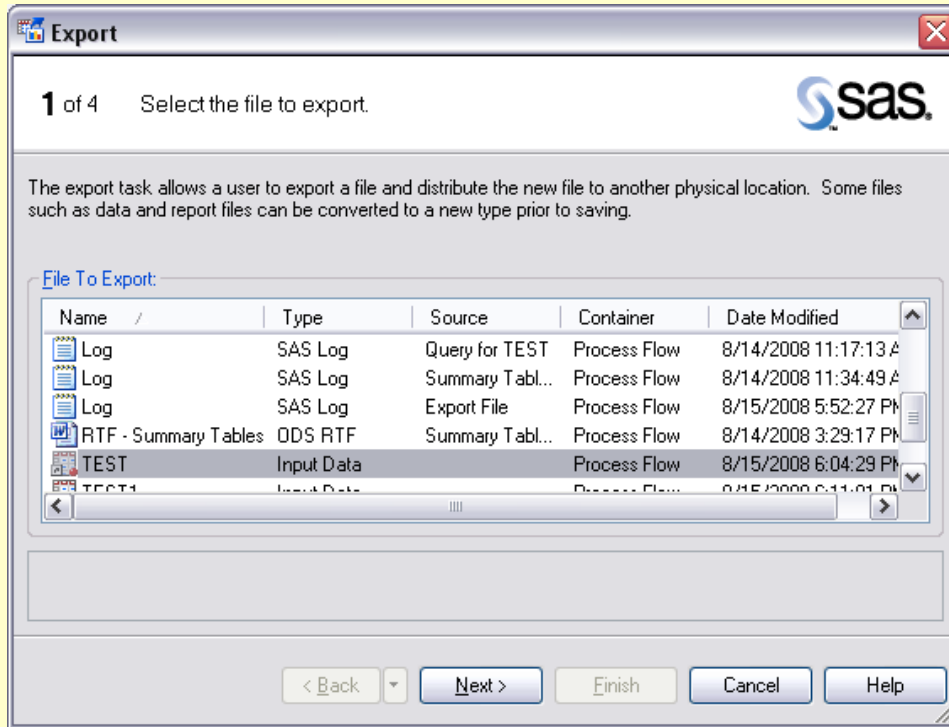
Export

1 of 4 Select the file to export.

sas.

The export task allows a user to export a file and distribute the new file to another physical location. Some files such as data and report files can be converted to a new type prior to saving.

File To Export:

| Name | Type | Source | Container | Date Modified |
|---|---|---|---|---|
| Log | SAS Log | Query for TEST | Process Flow | 8/14/2008 11:17:13 A |
| Log | SAS Log | Summary Tabl... | Process Flow | 8/14/2008 11:34:49 A |
| Log | SAS Log | Export File | Process Flow | 8/15/2008 5:52:27 PM |
| RTF - Summary Tables | ODS RTF | Summary Tabl... | Process Flow | 8/14/2008 3:29:17 PM |
| TEST | Input Data | | Process Flow | 8/15/2008 6:04:29 PM |
| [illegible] | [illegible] | | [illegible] | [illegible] |

< Back Next > Finish Cancel Help